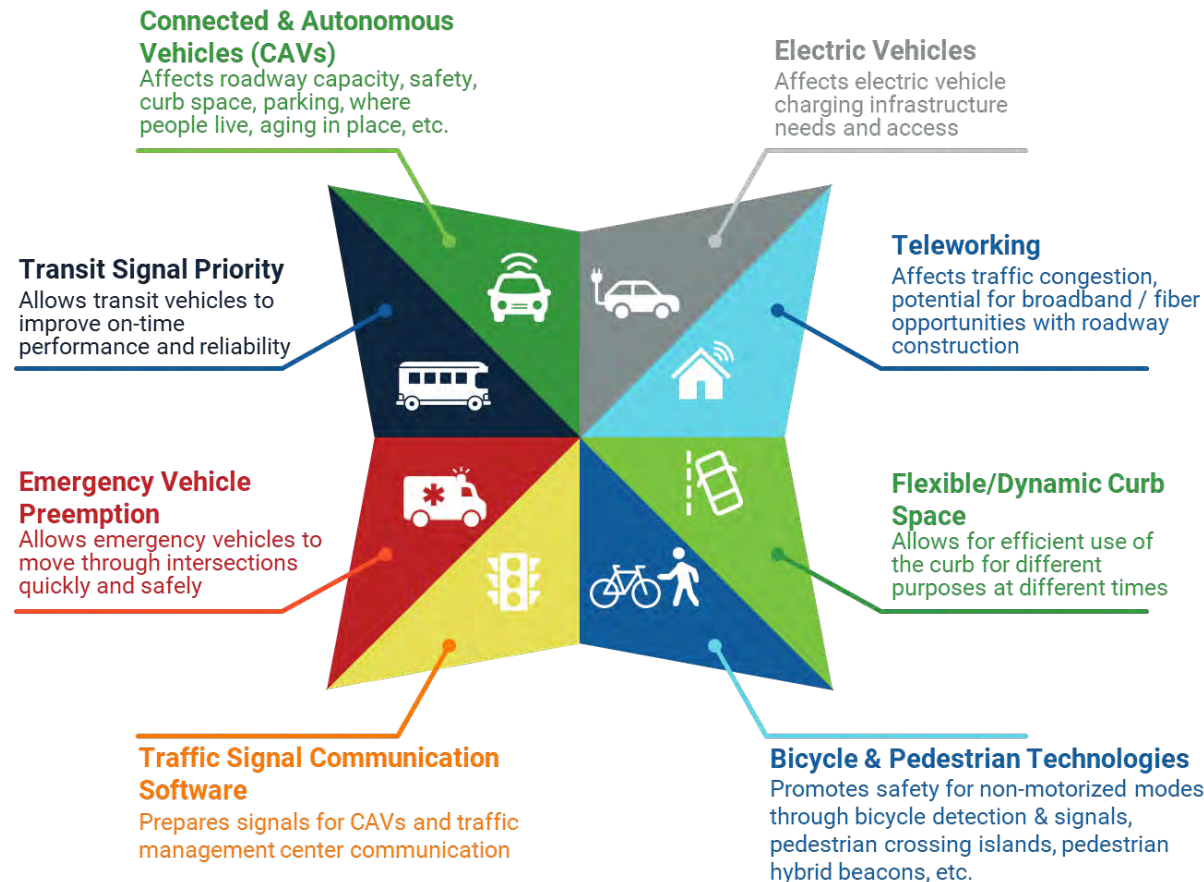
Connected & Autonomous Vehicles (CAVs)
Affects roadway capacity, safety, curb space, parking, where people live, aging in place, etc.

Electric Vehicles
Affects electric vehicle charging infrastructure needs and access

Transit Signal Priority
Allows transit vehicles to improve on-time performance and reliability

Teleworking
Affects traffic congestion, potential for broadband / fiber opportunities with roadway construction

Emergency Vehicle Preemption
Allows emergency vehicles to move through intersections quickly and safely

Flexible/Dynamic Curb Space
Allows for efficient use of the curb for different purposes at different times

Traffic Signal Communication Software
Prepares signals for CAVs and traffic management center communication

Bicycle & Pedestrian Technologies
Promotes safety for non-motorized modes through bicycle detection & signals, pedestrian crossing islands, pedestrian hybrid beacons, etc.